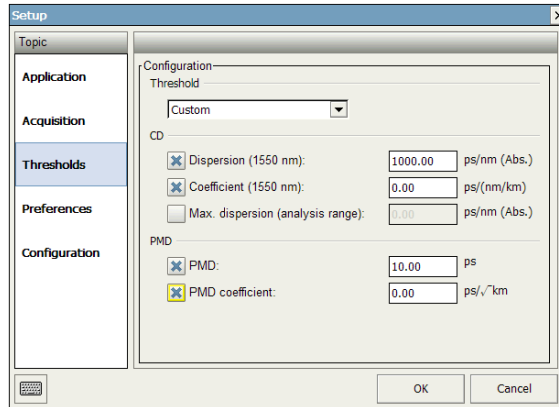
Setup

Topic

Application

Acquisition

Thresholds

Preferences

Configuration

Configuration

Threshold

Custom

CD

Dispersion (1550 nm): 1000.00 ps/nm (Abs.)

Coefficient (1550 nm): 0.00 ps/(nm/km)

Max. dispersion (analysis range): 0.00 ps/nm (Abs.)

PMD

PMD: 10.00 ps

PMD coefficient: 0.00 ps/$\sqrt{\text{km}}$

OK

Cancel